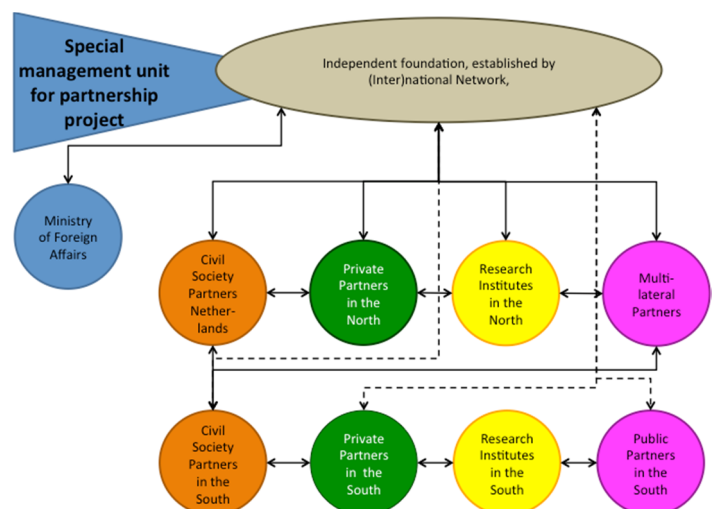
Special management unit for partnership project

Independent foundation, established by (Inter)national Network,

Ministry of Foreign Affairs

Civil Society Partners Netherlands

Private Partners in the North

Research Institutes in the North

Multilateral Partners

Civil Society Partners in the South

Private Partners in the South

Research Institutes in the South

Public Partners in the South